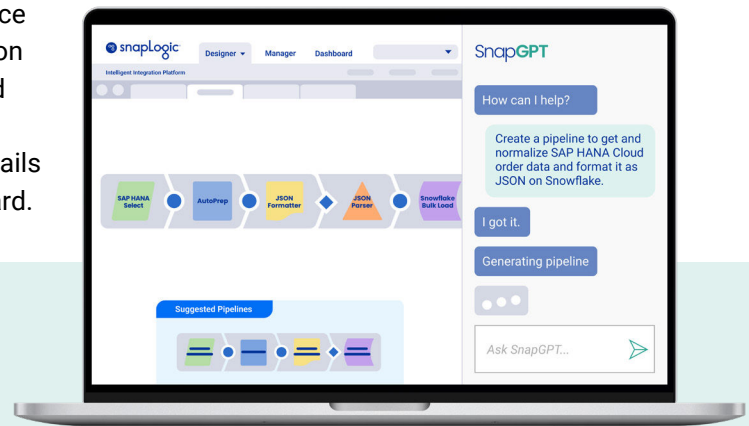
ce
on
d

ails
rd.

snapLogic Designer Manager Dashboard
Intelligent Integration Platform

SAP HANA Select
AutoPrep
JSON Formatter
JSON Parser
Snowflake Bulk Load

Suggested Pipelines

SnapGPT

How can I help?

Create a pipeline to get and normalize SAP HANA Cloud order data and format it as JSON on Snowflake.

I got it.

Generating pipeline

Ask SnapGPT...